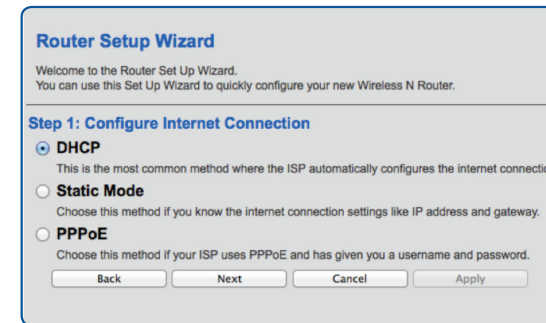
Router Setup Wizard

Welcome to the Router Set Up Wizard.
You can use this Set Up Wizard to quickly configure your new Wireless N Router.

Step 1: Configure Internet Connection

DHCP

This is the most common method where the ISP automatically configures the internet connecti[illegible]

Static Mode

Choose this method if you know the internet connection settings like IP address and gateway.

PPPoE

Choose this method if your ISP uses PPPoE and has given you a username and password.

Back Next Cancel Apply